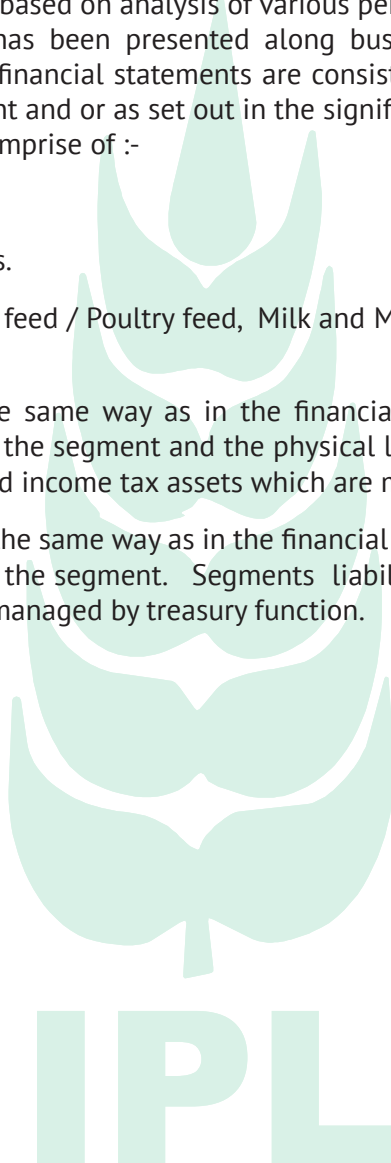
based on analysis of various pe
has been presented along bus
financial statements are consist
nt and or as set out in the signif
mprise of :-

s.

 feed / Poultry feed, Milk and M

e same way as in the financia
 the segment and the physical l
d income tax assets which are n

he same way as in the financial
 the segment. Segments liabil
managed by treasury function.

IPL